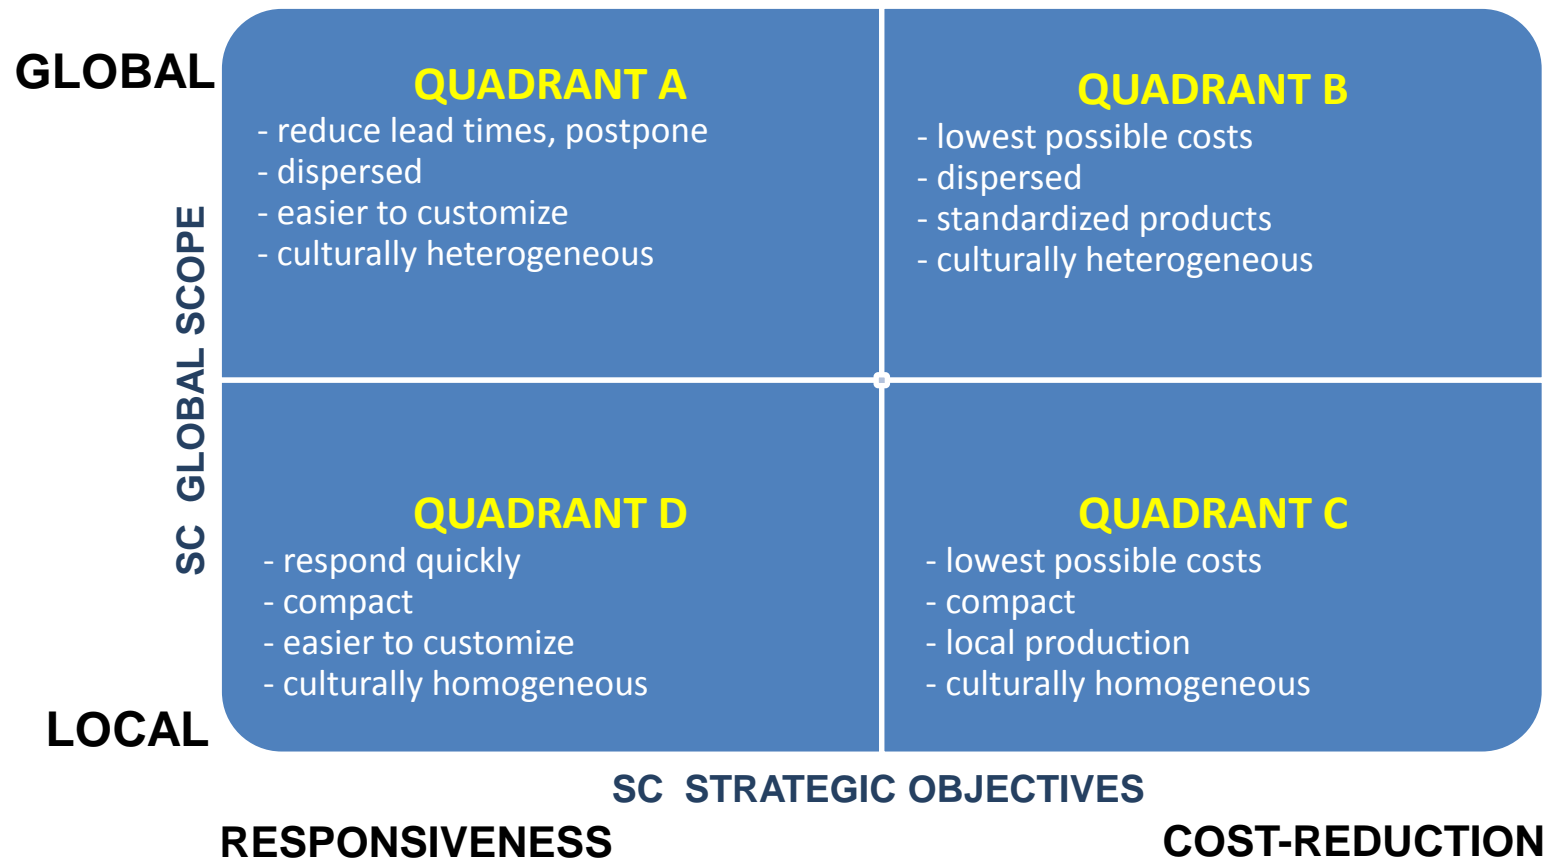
GLOBAL

SC GLOBAL SCOPE

QUADRANT A
- reduce lead times, postpone
- dispersed
- easier to customize
- culturally heterogeneous

QUADRANT B
- lowest possible costs
- dispersed
- standardized products
- culturally heterogeneous

QUADRANT D
- respond quickly
- compact
- easier to customize
- culturally homogeneous

QUADRANT C
- lowest possible costs
- compact
- local production
- culturally homogeneous

LOCAL

SC STRATEGIC OBJECTIVES

RESPONSIVENESS

COST-REDUCTION